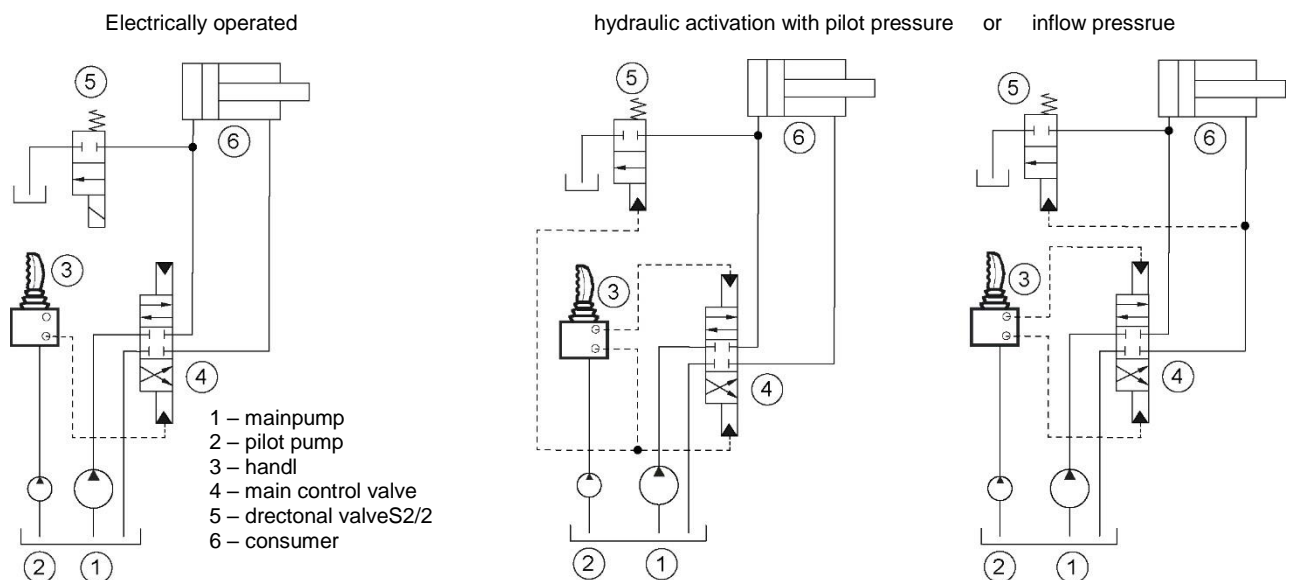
Electrically operated

hydraulic activation with pilot pressure or inflow pressrue

5

6

3

4

1 – mainpump
2 – pilot pump
3 – handl
4 – main control valve
5 – drectonal valveS2/2
6 – consumer

2 1

5

6

3

4

2 1

5

6

3

4

2 1